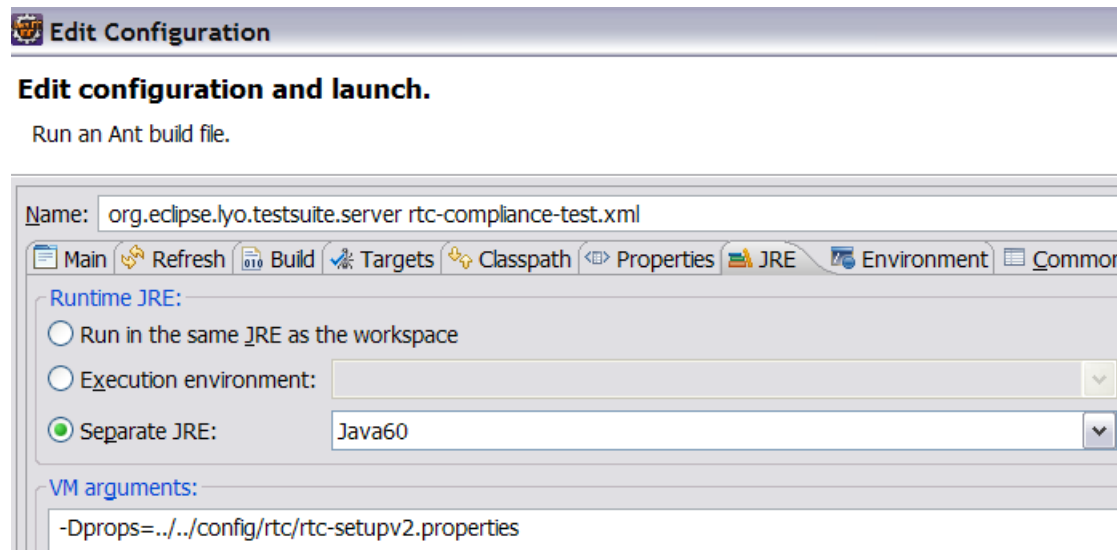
Edit Configuration

Edit configuration and launch.

Run an Ant build file.

Name: org.eclipse.lyo.testsuite.server rtc-compliance-test.xml

Main | Refresh | Build | Targets | Classpath | Properties | JRE | Environment | Common

Runtime JRE:

Run in the same JRE as the workspace

Execution environment:

Separate JRE: Java60

VM arguments:

-Dprops=../../config/rtc/rtc-setupv2.properties